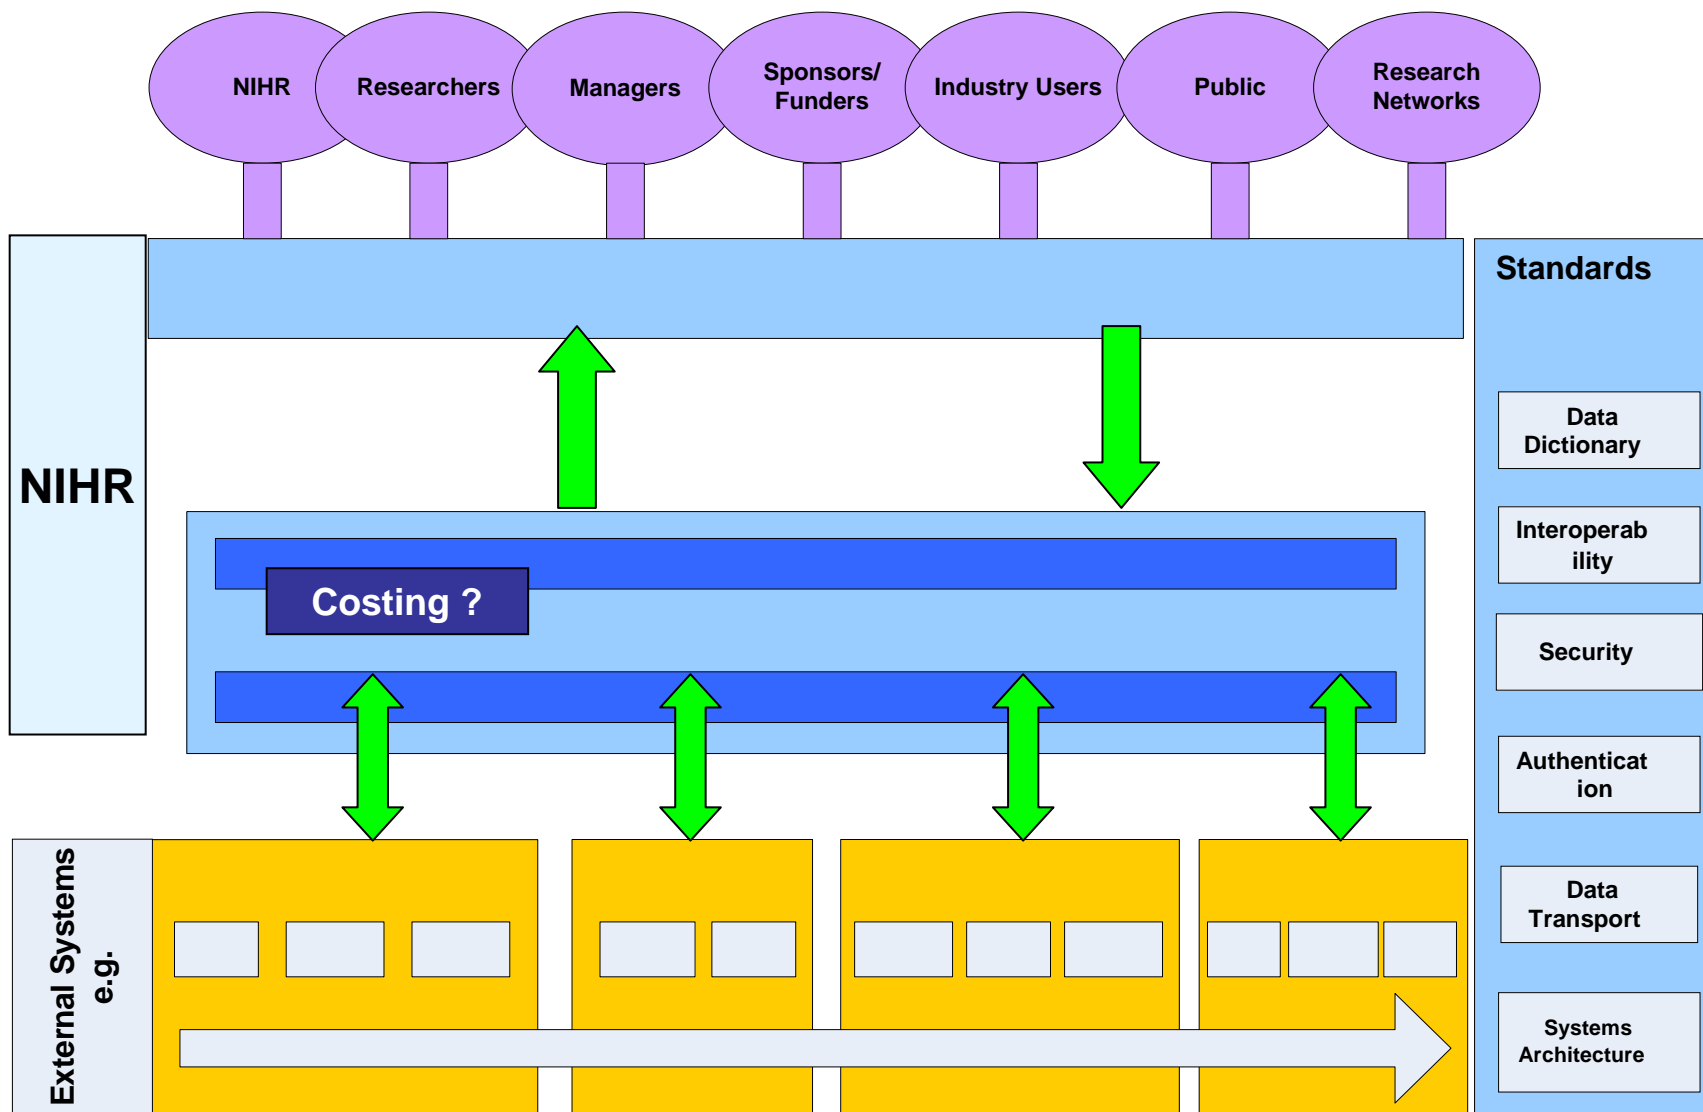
NIHR

Researchers

Managers

Sponsors/ Funders

Industry Users

Public

Research Networks

NIHR

Standards

Data Dictionary

Interoperab ility

Security

Authenticat ion

Data Transport

Systems Architecture

Costing ?

External Systems e.g.